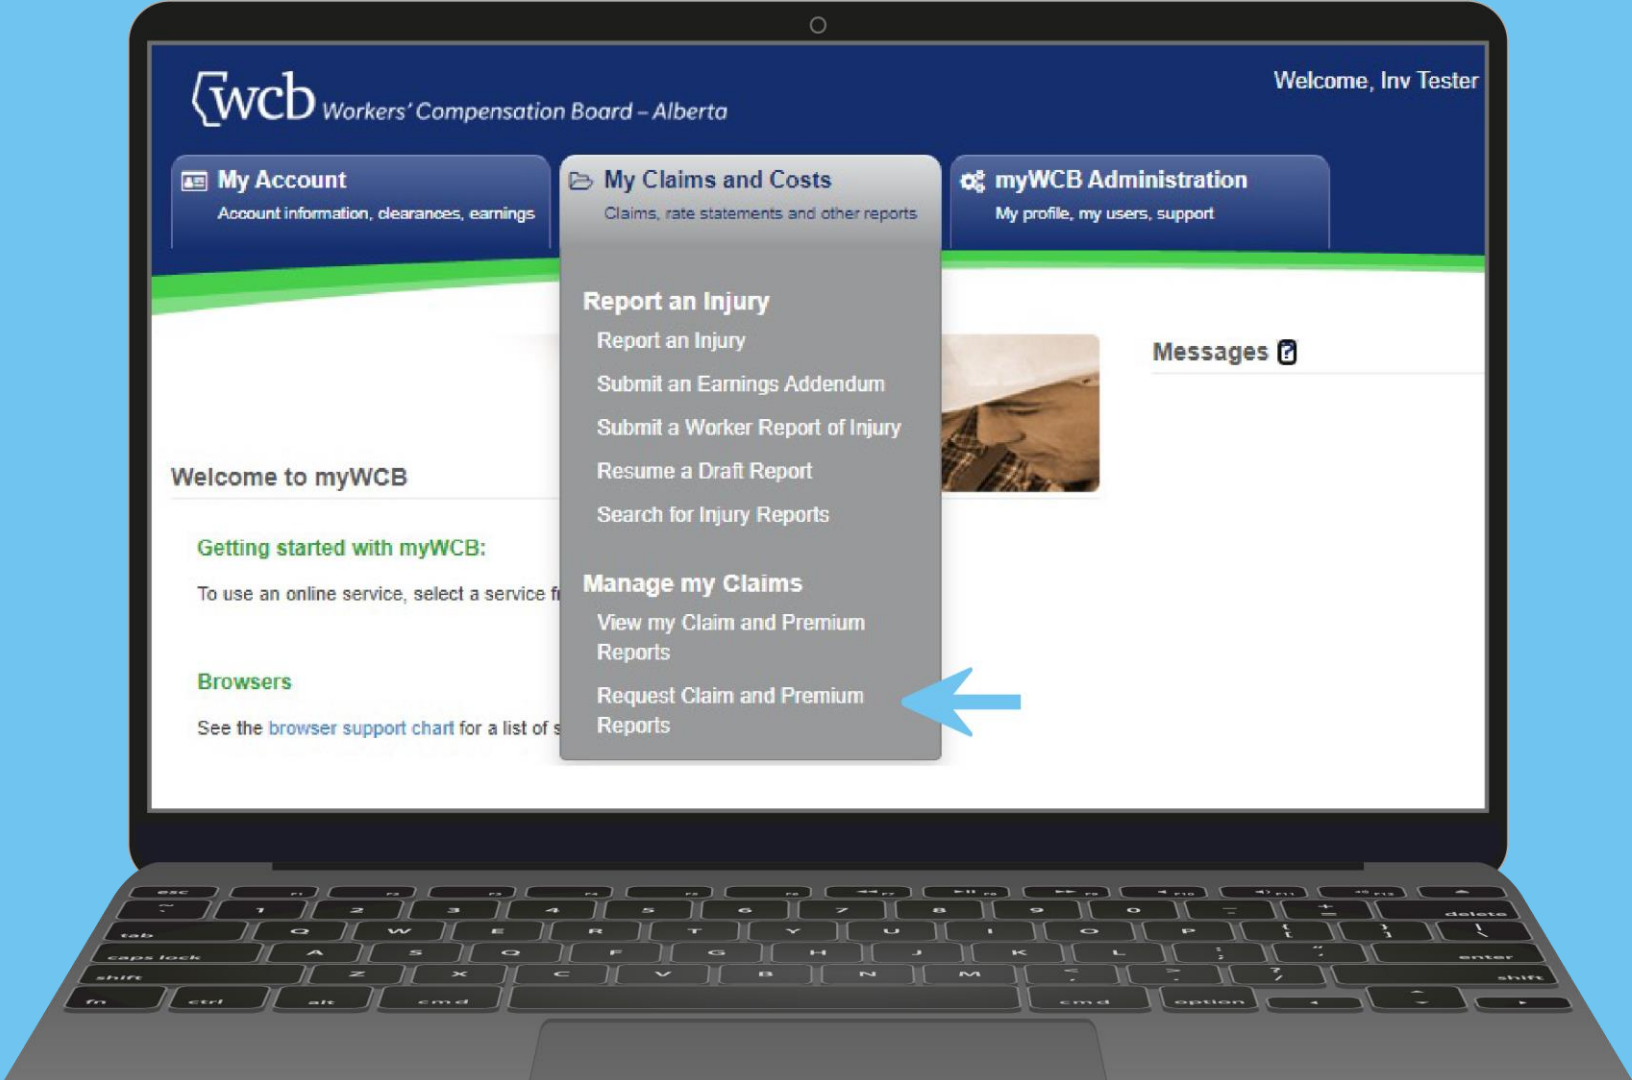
wcb Workers' Compensation Board – Alberta

Welcome, Inv Tester

My Account
Account information, clearances, earnings

My Claims and Costs
Claims, rate statements and other reports

myWCB Administration
My profile, my users, support

Report an Injury
Report an Injury
Submit an Earnings Addendum
Submit a Worker Report of Injury
Resume a Draft Report
Search for Injury Reports

Manage my Claims
View my Claim and Premium Reports
Request Claim and Premium Reports

Messages

Welcome to myWCB

Getting started with myWCB:

To use an online service, select a service fr

Browsers

See the browser support chart for a list of s

esc F1 F2 F3 F4 F5 F6 F7 F8 F9 F10 F11 F12
~ 1 2 3 4 5 6 7 8 9 0 - + delete
tab Q W E R T Y U I O P { } |
caps lock A S D F G H J K L ; " enter
shift Z X C V B N M < > ? shift
fn ctrl alt cmd cmd option